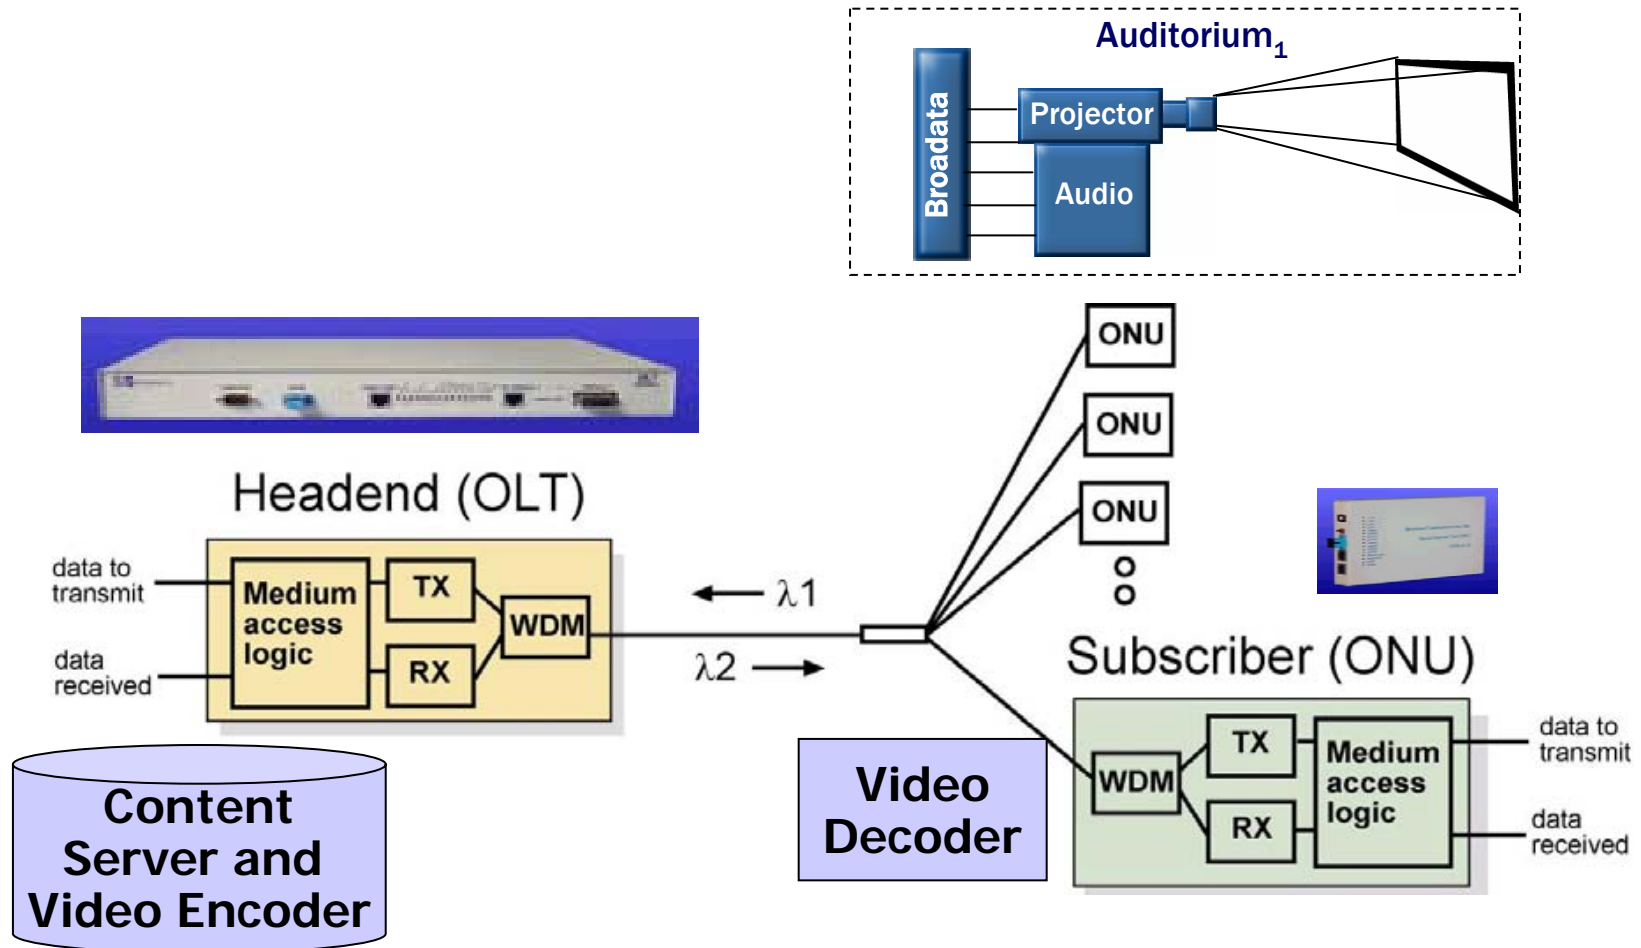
Auditorium$_1$

Broadata

Projector

Audio

ONU

ONU

ONU

Headend (OLT)

data to transmit

data received

Medium access logic

TX

RX

WDM

$\leftarrow \lambda 1$

$\lambda 2 \rightarrow$

Subscriber (ONU)

WDM

TX

RX

Medium access logic

data to transmit

data received

Content Server and Video Encoder

Video Decoder